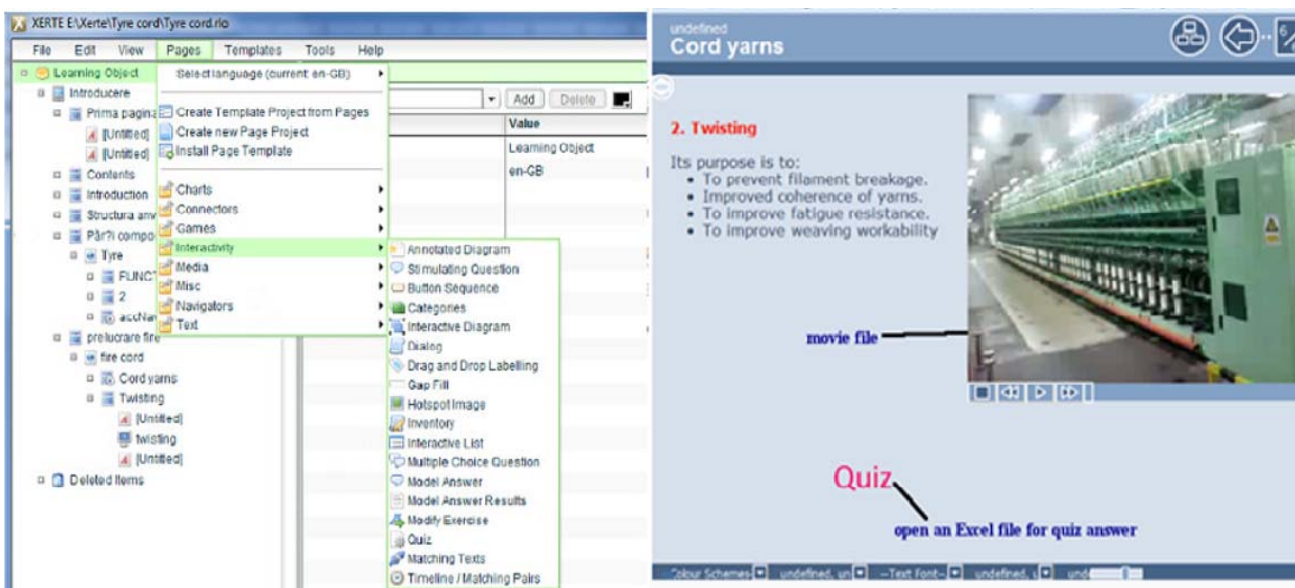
XERTE E:\Xerte\Tyre cord\Tyre cord.rlo

File Edit View Pages Templates Tools Help

Learning Object
Introducere
Prima pagina
[Untitled]
[Untitled]
Contents
Introduction
Structura anv
Păr?i compo
Tyre
FUNCT
2
accNa
prelucrare fire
fire cord
Cord yarns
Twisting
[Untitled]
twisting
[Untitled]
Deleted Items

Select language (current: en-GB)
Create Template Project from Pages
Create new Page Project
Install Page Template
Charts
Connectors
Games
Interactivity
Media
Misc
Navigators
Text

Add Delete
Value
Learning Object
en-GB

Annotated Diagram
Stimulating Question
Button Sequence
Categories
Interactive Diagram
Dialog
Drag and Drop Labelling
Gap Fill
Hotspot Image
Inventory
Interactive List
Multiple Choice Question
Model Answer
Model Answer Results
Modify Exercise
Quiz
Matching Texts
Timeline / Matching Pairs

undefined
Cord yarns

2. Twisting

Its purpose is to:
• To prevent filament breakage.
• Improved coherence of yarns.
• To improve fatigue resistance.
• To improve weaving workability

movie file

Quiz
open an Excel file for quiz answer

Colour Schemes undefined, un --Text Font-- undefined, u und